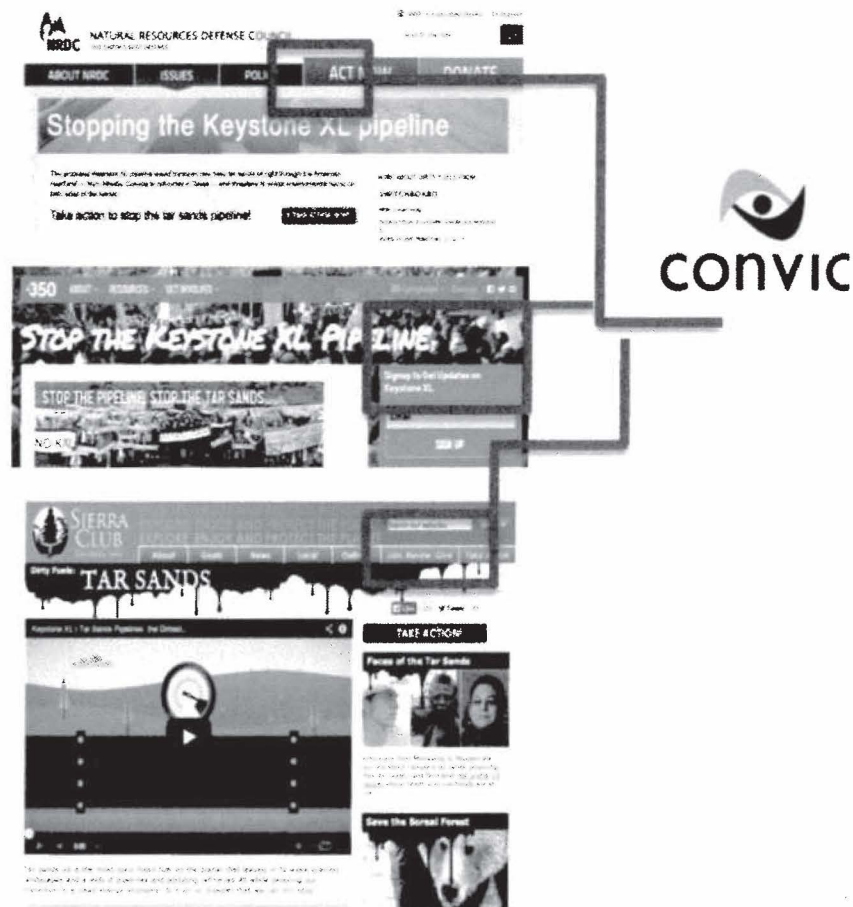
NRDC NATURAL RESOURCES DEFENSE COUNCIL

ABOUT NRDC ISSUES POLI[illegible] ACT NOW DONATE

Stopping the Keystone XL pipeline

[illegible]

Take action to stop the tar sands pipeline!

350 ABOUT RESOURCES GET INVOLVED

STOP THE KEYSTONE XL PIPELINE.

STOP THE PIPELINE STOP THE TAR SANDS

NO KXL

Signup to Get Updates on Keystone XL

SIGN UP

SIERRA CLUB

EXPLORE, ENJOY AND PROTECT THE PLANET

About Goals News Local Outings Join Renew Give Take Action

Dirty Fuels: TAR SANDS

Keystone XL / Tar Sands Pipelines: the Dirtiest...

TAKE ACTION!

Faces of the Tar Sands

Save the Boreal Forest

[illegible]

CONVIC